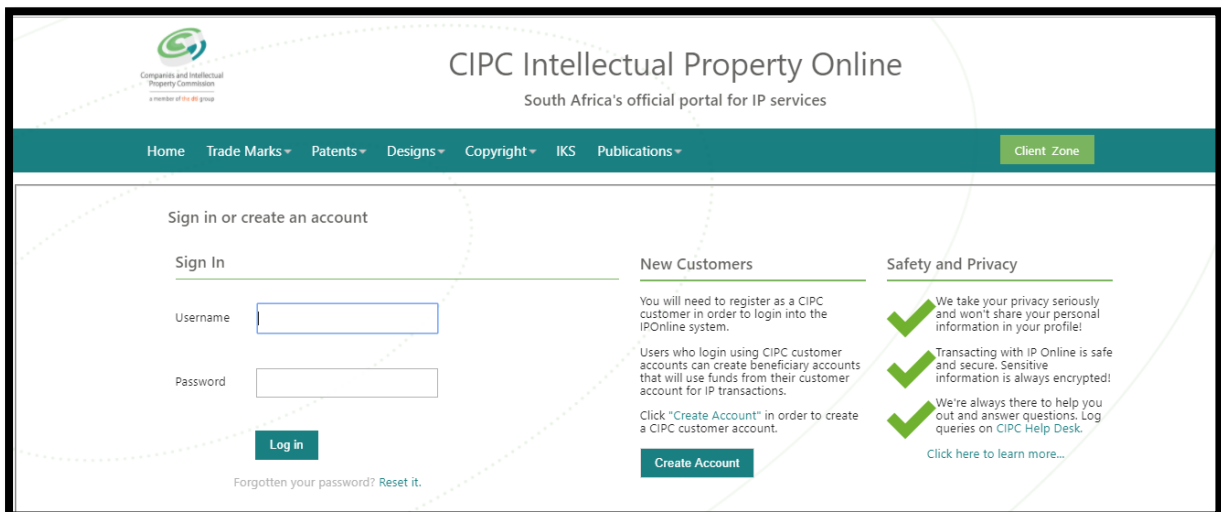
Companies and Intellectual Property Commission
a member of the dti group

CIPC Intellectual Property Online
South Africa's official portal for IP services

Home Trade Marks Patents Designs Copyright IKS Publications Client Zone

Sign in or create an account

Sign In

Username

Password

Log in

Forgotten your password? Reset it.

New Customers

You will need to register as a CIPC customer in order to login into the IPOnline system.

Users who login using CIPC customer accounts can create beneficiary accounts that will use funds from their customer account for IP transactions.

Click "Create Account" in order to create a CIPC customer account.

Create Account

Safety and Privacy

We take your privacy seriously and won't share your personal information in your profile!

Transacting with IP Online is safe and secure. Sensitive information is always encrypted!

We're always there to help you out and answer questions. Log queries on CIPC Help Desk.

Click here to learn more...